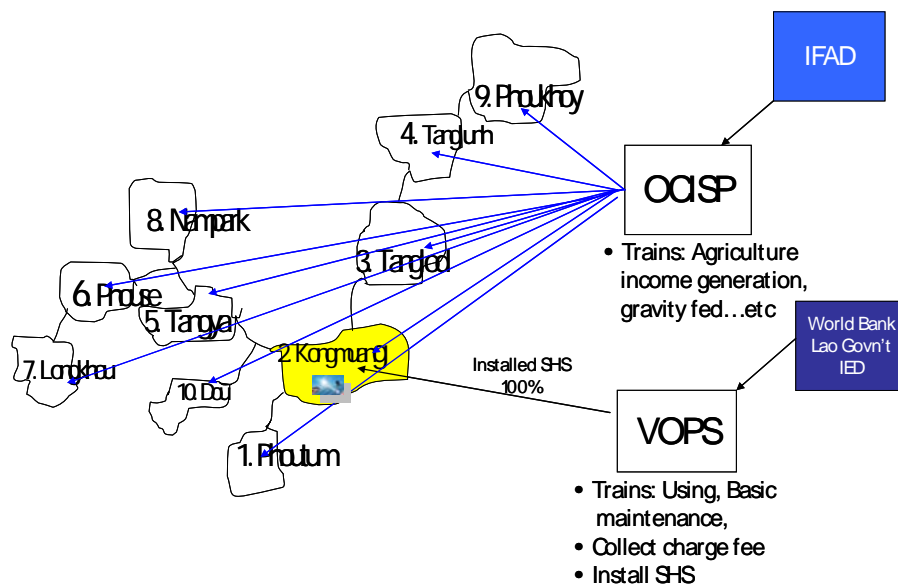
IFAD

9. Phoukhoy

4. Tanguh

OCISP

8. Nampark

3. Tangled

• Trains: Agriculture income generation, gravity fed…etc

6. Phouse

5. Tangya

World Bank
Lao Govn't
IED

7. Longkhou

2. Kongmuang

Installed SHS
100%

10. Dou

VOPS

1. Phoutum

• Trains: Using, Basic maintenance,
• Collect charge fee
• Install SHS